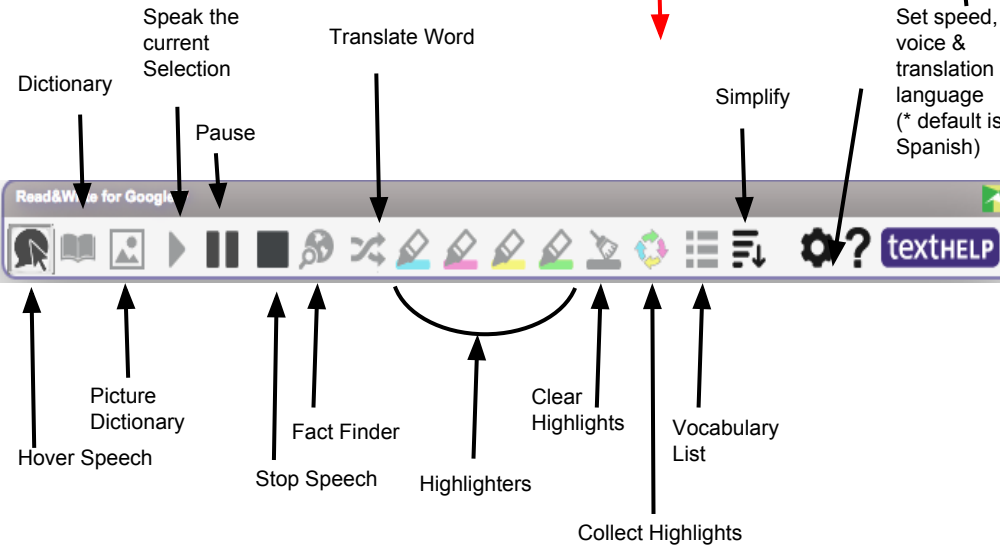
Speak the current Selection

Translate Word

Set speed, voice & translation language (* default is Spanish)

Dictionary

Pause

Simplify

Read&Write for Googl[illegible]

texthelp

Picture Dictionary

Fact Finder

Hover Speech

Stop Speech

Highlighters

Clear Highlights

Vocabulary List

Collect Highlights